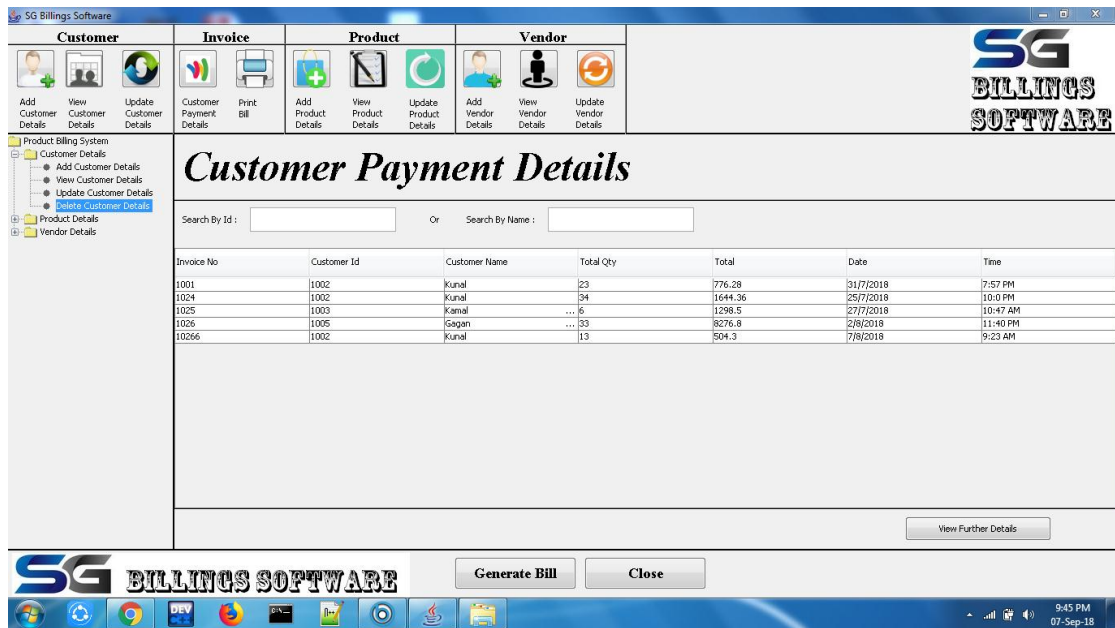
SG Billings Software

Customer
Add Customer Details
View Customer Details
Update Customer Details

Invoice
Customer Payment Details
Print Bill

Product
Add Product Details
View Product Details
Update Product Details

Vendor
Add Vendor Details
View Vendor Details
Update Vendor Details

SG
BILLINGS SOFTWARE

Product Billing System
Customer Details
Add Customer Details
View Customer Details
Update Customer Details
Delete Customer Details
Product Details
Vendor Details

Customer Payment Details

Search By Id :
Or
Search By Name :

| Invoice No | Customer Id | Customer Name | Total Qty | Total | Date | Time |
|---|---|---|---|---|---|---|
| 1001 | 1002 | Kunal | 23 | 776.28 | 31/7/2018 | 7:57 PM |
| 1024 | 1002 | Kunal | 34 | 1644.36 | 25/7/2018 | 10:0 PM |
| 1025 | 1003 | Kamal ... | 6 | 1298.5 | 27/7/2018 | 10:47 AM |
| 1026 | 1005 | Gagan ... | 33 | 8276.8 | 2/8/2018 | 11:40 PM |
| 10266 | 1002 | Kunal | 13 | 504.3 | 7/8/2018 | 9:23 AM |

View Further Details

SG BILLINGS SOFTWARE
Generate Bill
Close

9:45 PM
07-Sep-18